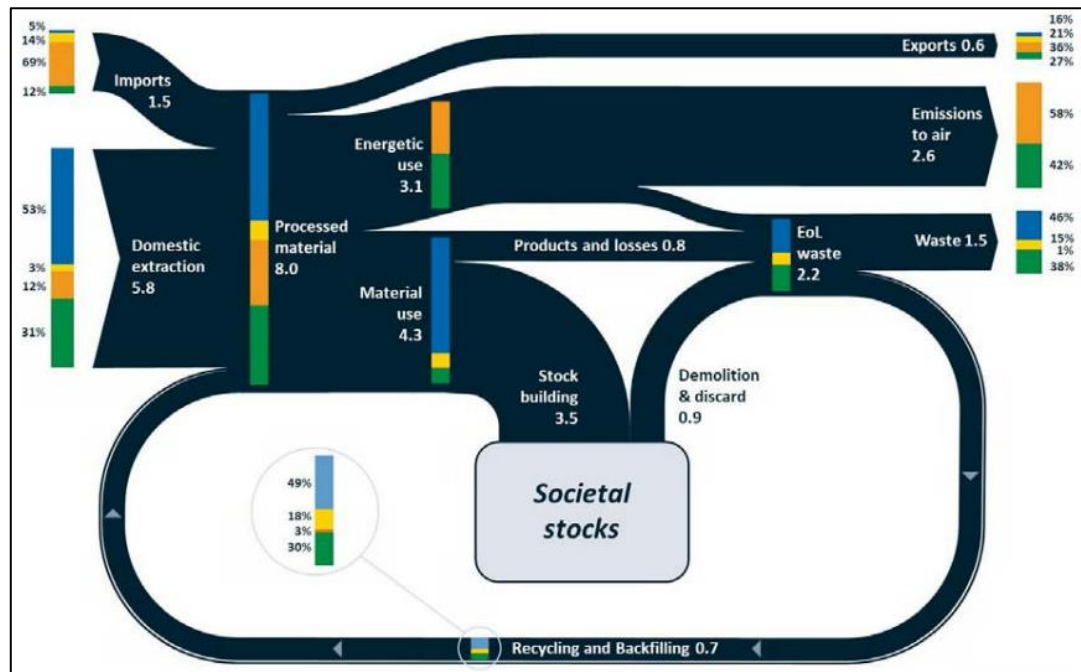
5%
14%
69%
12%

Imports 1.5

53%
3%
12%
31%

Domestic extraction 5.8

Processed material 8.0

Energetic use 3.1

Material use 4.3

Exports 0.6

16%
21%
36%
27%

Emissions to air 2.6

58%
42%

Products and losses 0.8

EoL waste 2.2

Waste 1.5

46%
15%
1%
38%

Stock building 3.5

Demolition & discard 0.9

Societal stocks

49%
18%
3%
30%

Recycling and Backfilling 0.7